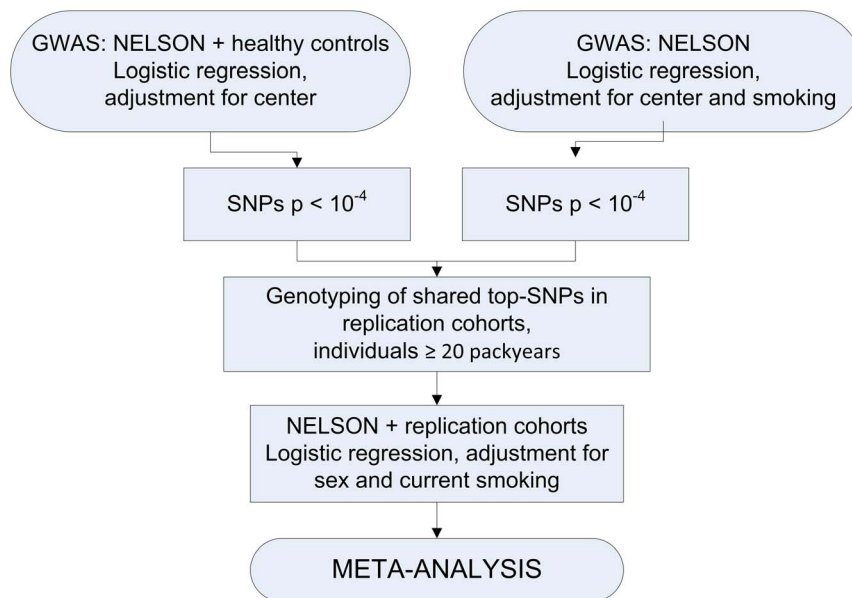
GWAS: NELSON + healthy controls
Logistic regression,
adjustment for center

GWAS: NELSON
Logistic regression,
adjustment for center and smoking

SNPs p < $10^{-4}$

SNPs p < $10^{-4}$

Genotyping of shared top-SNPs in replication cohorts, individuals ≥ 20 packyears

NELSON + replication cohorts
Logistic regression, adjustment for sex and current smoking

META-ANALYSIS